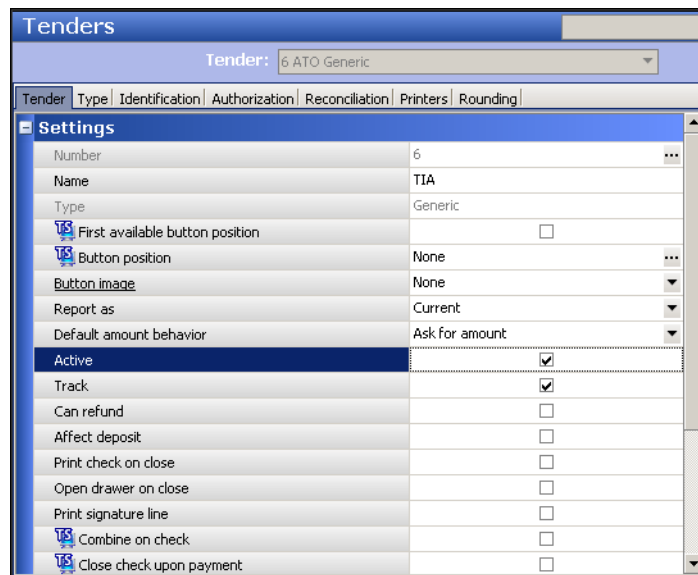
Tenders

Tender: 6 ATO Generic

Tender | Type | Identification | Authorization | Reconciliation | Printers | Rounding

Settings

| | |
|---|---|
| Number | 6 |
| Name | TIA |
| Type | Generic |
| TS First available button position | ☐ |
| TS Button position | None |
| Button image | None |
| Report as | Current |
| Default amount behavior | Ask for amount |
| Active | ☑ |
| Track | ☑ |
| Can refund | ☐ |
| Affect deposit | ☐ |
| Print check on close | ☐ |
| Open drawer on close | ☐ |
| Print signature line | ☐ |
| TS Combine on check | ☐ |
| TS Close check upon payment | ☐ |